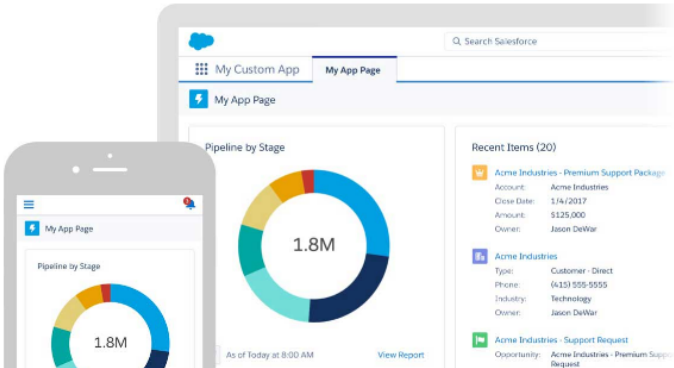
Search Salesforce

My Custom App

My App Page

My App Page

Pipeline by Stage

1.8M

As of Today at 8:00 AM

View Report

Recent Items (20)

Acme Industries - Premium Support Package

Account: Acme Industries

Close Date: 1/4/2017

Amount: $125,000

Owner: Jason DeWar

Acme Industries

Type: Customer - Direct

Phone: (415) 555-5555

Industry: Technology

Owner: Jason DeWar

Acme Industries - Support Request

Opportunity: Acme Industries - Premium Suppo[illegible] Request

My App Page

Pipeline by Stage

1.8M